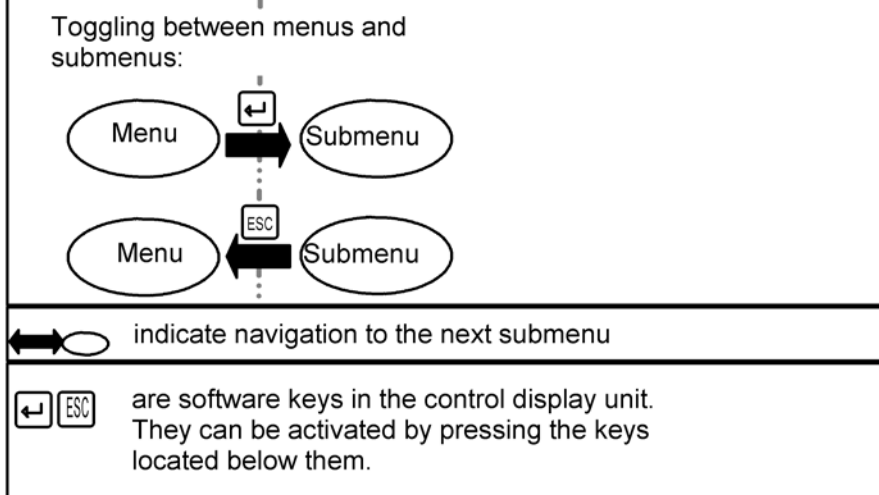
Toggling between menus and submenus:

Menu ↵ Submenu

Menu ESC Submenu

indicate navigation to the next submenu

↵ ESC are software keys in the control display unit. They can be activated by pressing the keys located below them.